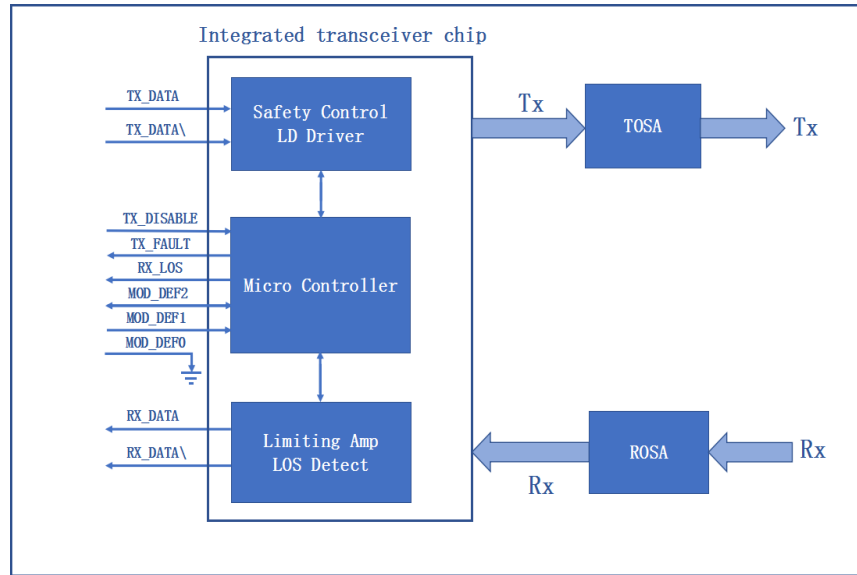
Integrated transceiver chip

TX_DATA
TX_DATA\
Safety Control
LD Driver

Tx
TOSA
Tx

TX_DISABLE
TX_FAULT
RX_LOS
MOD_DEF2
MOD_DEF1
MOD_DEF0
Micro Controller

RX_DATA
RX_DATA\
Limiting Amp
LOS Detect

Rx
ROSA
Rx